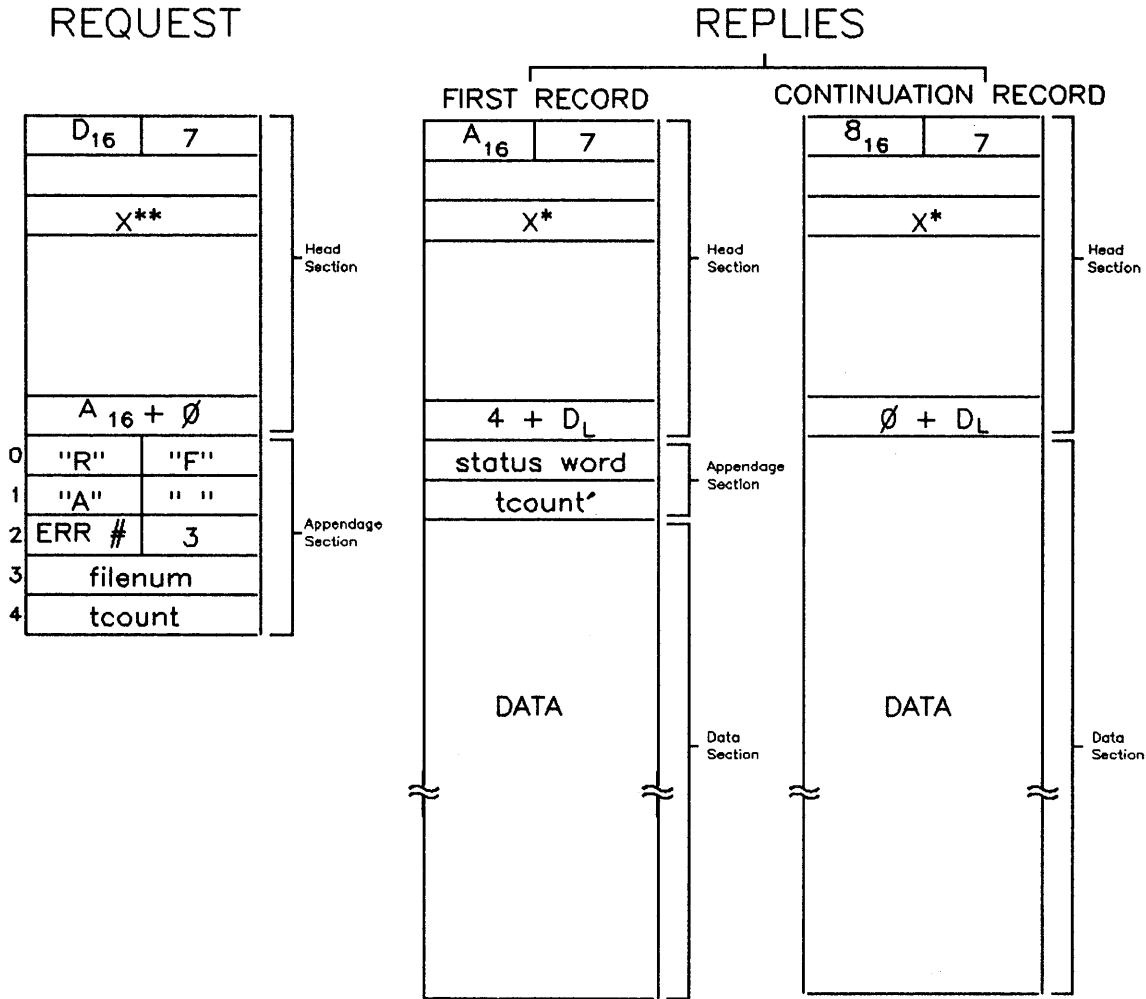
REQUEST

| $D_{16}$ | 7 |
|---|---|
| | |
| X** | |
| | |
| $A_{16} + Ø$ | |

Head Section

| | | |
|---|---|---|
| 0 | "R" | "F" |
| 1 | "A" | " " |
| 2 | ERR # | 3 |
| 3 | filenum | |
| 4 | tcount | |

Appendage Section

REPLIES

FIRST RECORD

| $A_{16}$ | 7 |
|---|---|
| | |
| X* | |
| | |
| $4 + D_L$ | |

Head Section

status word

tcount'

Appendage Section

DATA

Data Section

CONTINUATION RECORD

| $8_{16}$ | 7 |
|---|---|
| | |
| X* | |
| | |
| $Ø + D_L$ | |

Head Section

DATA

Data Section